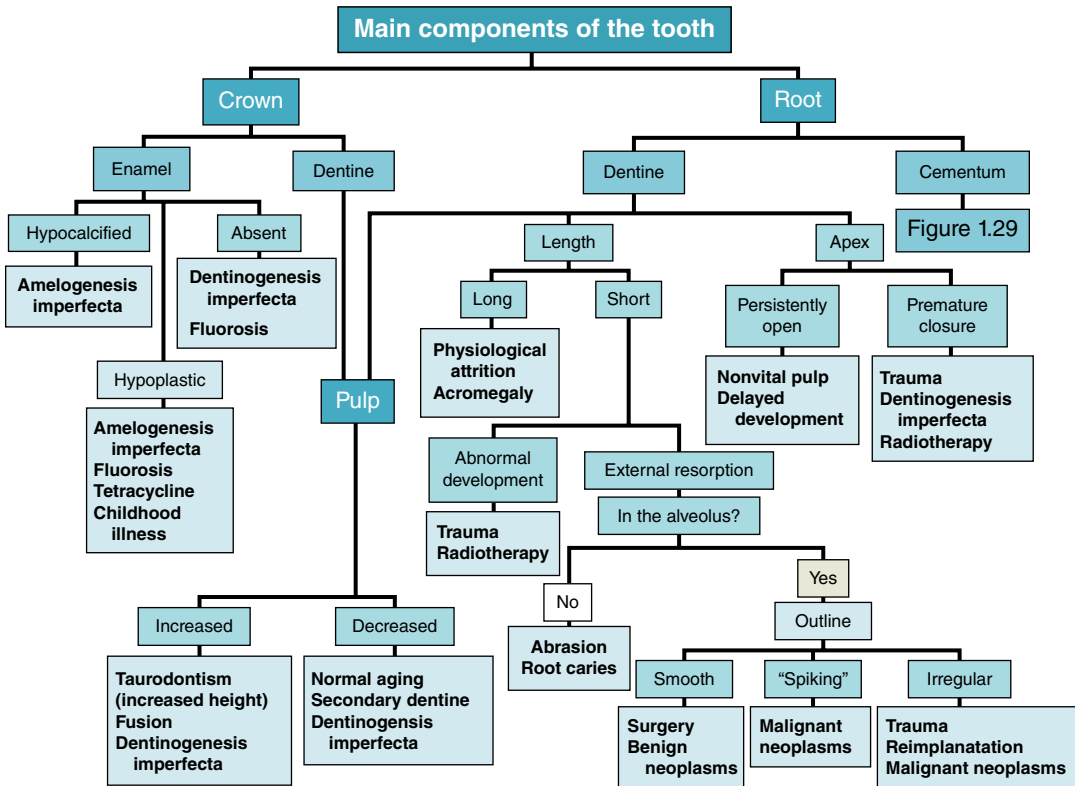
Main components of the tooth

Crown

Enamel

Hypocalcified

Amelogenesis imperfecta

Absent

Dentinogenesis imperfecta
Fluorosis

Hypoplastic

Amelogenesis imperfecta
Fluorosis
Tetracycline
Childhood illness

Dentine

Pulp

Increased

Taurodontism (increased height)
Fusion
Dentinogenesis imperfecta

Decreased

Normal aging
Secondary dentine
Dentinogensis imperfecta

Root

Dentine

Length

Long

Physiological attrition
Acromegaly

Short

Abnormal development

Trauma
Radiotherapy

External resorption

In the alveolus?

No

Abrasion
Root caries

Yes

Outline

Smooth

Surgery
Benign neoplasms

“Spiking”

Malignant neoplasms

Irregular

Trauma
Reimplanatation
Malignant neoplasms

Apex

Persistently open

Nonvital pulp
Delayed development

Premature closure

Trauma
Dentinogenesis imperfecta
Radiotherapy

Cementum

Figure 1.29